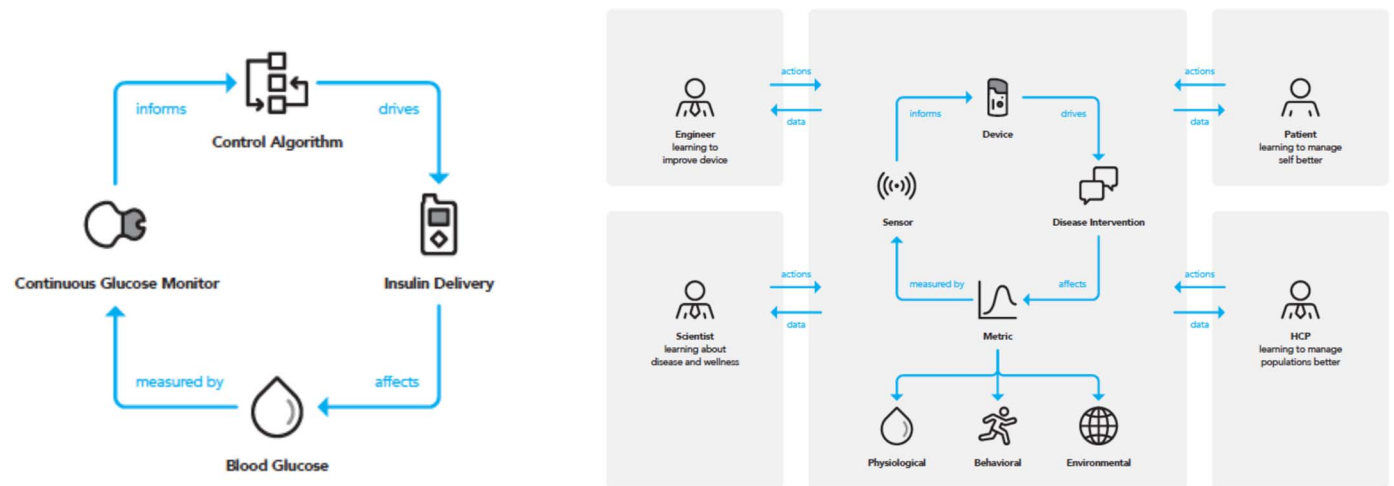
informs

Control Algorithm

drives

Continuous Glucose Monitor

Insulin Delivery

measured by

affects

Blood Glucose

Engineer
learning to
improve device

actions

data

informs

Device

drives

actions

data

Patient
learning to manage
self better

Sensor

Disease Intervention

Scientist
learning about
disease and wellness

actions

data

measured by

affects

Metric

actions

data

HCP
learning to manage
populations better

Physiological

Behavioral

Environmental